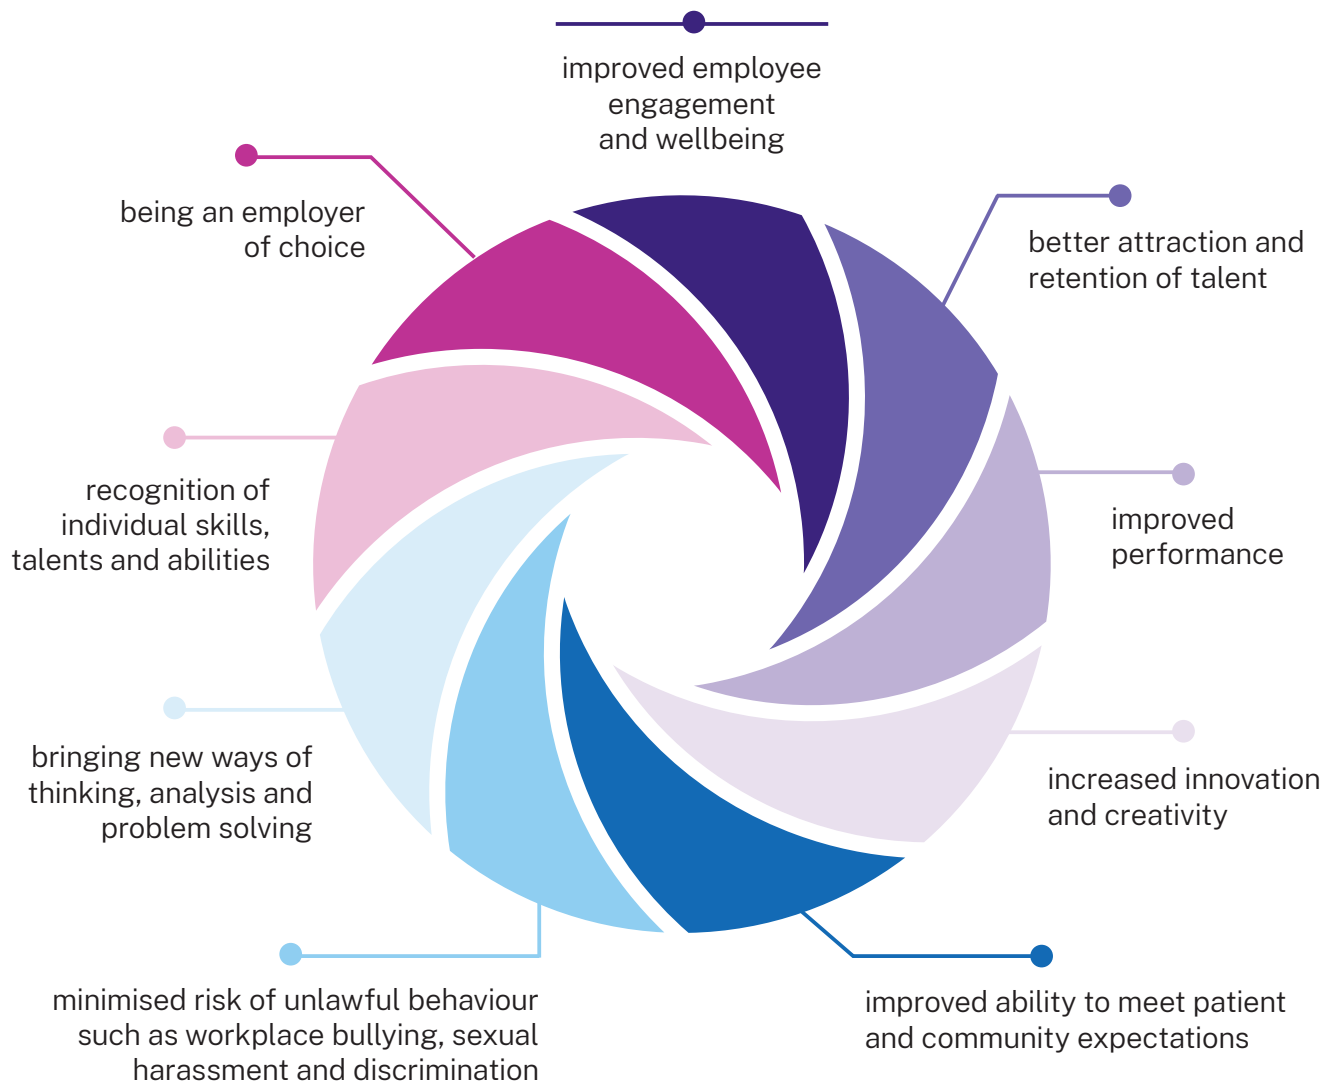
improved employee engagement and wellbeing

being an employer of choice

better attraction and retention of talent

recognition of individual skills, talents and abilities

improved performance

bringing new ways of thinking, analysis and problem solving

increased innovation and creativity

minimised risk of unlawful behaviour such as workplace bullying, sexual harassment and discrimination

improved ability to meet patient and community expectations